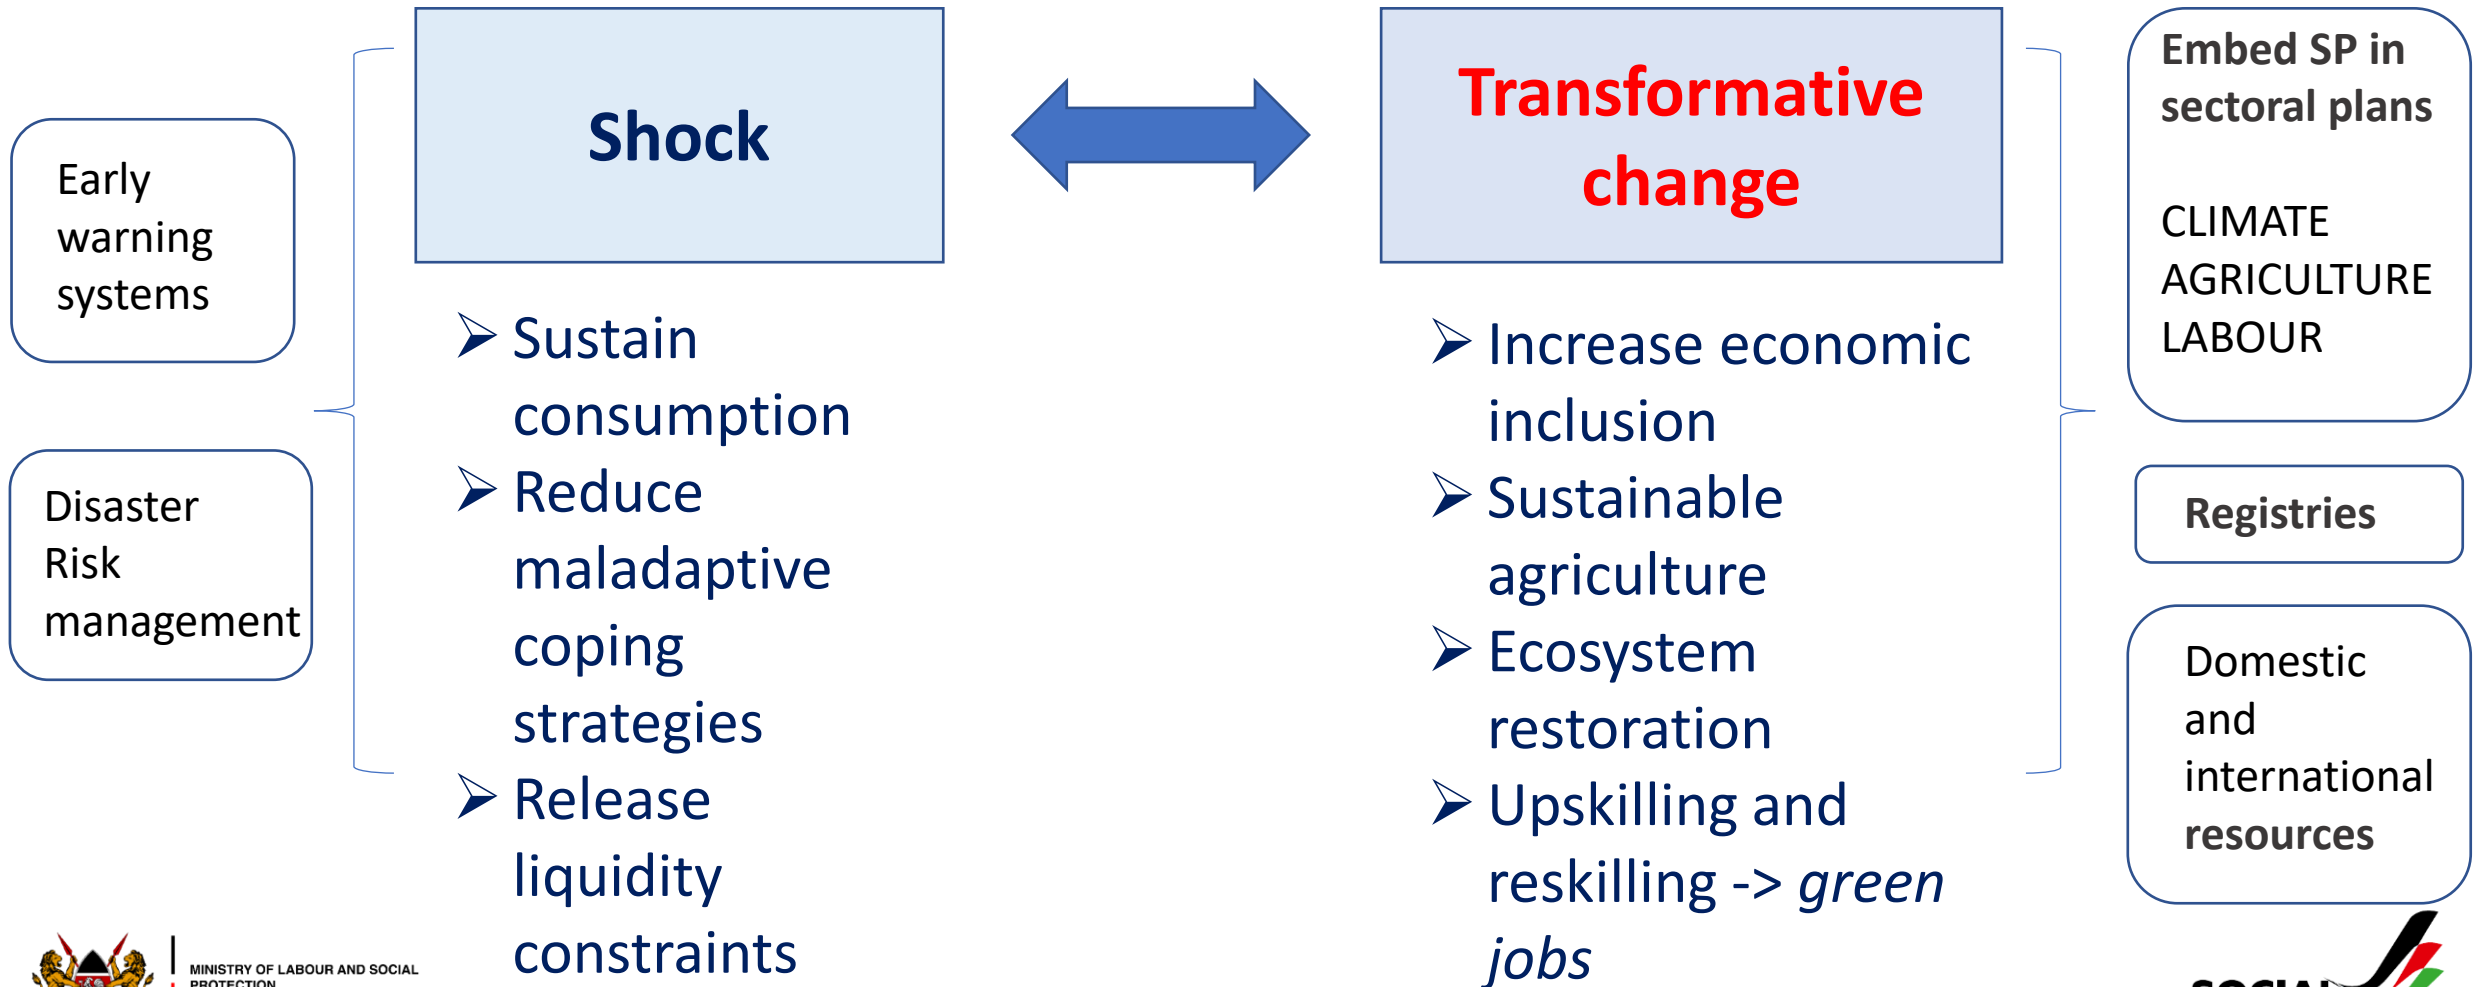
Early warning systems

Disaster Risk management

Shock

Sustain consumption

Reduce maladaptive coping strategies

Release liquidity constraints

Transformative change

Increase economic inclusion

Sustainable agriculture

Ecosystem restoration

Upskilling and reskilling -> *green jobs*

Embed SP in sectoral plans

CLIMATE AGRICULTURE LABOUR

Registries

Domestic and international resources

MINISTRY OF LABOUR AND SOCIAL PROTECTION

SOCIAL